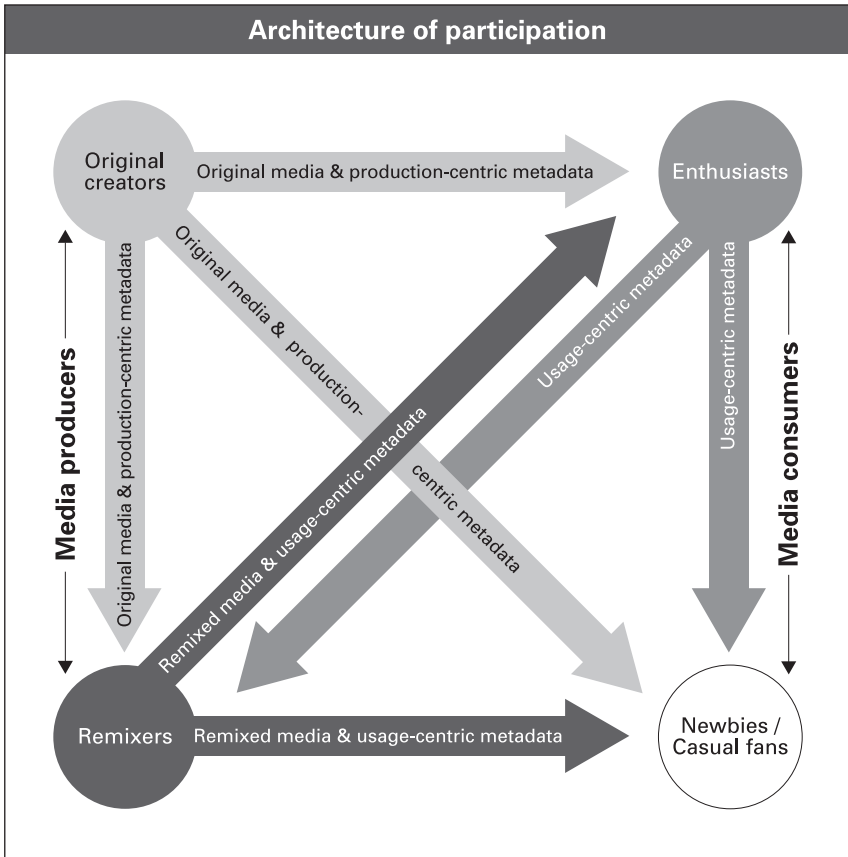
Architecture of participation

Original creators

Original media & production-centric metadata

Enthusiasts

Original media & production-centric metadata

Original media & production-centric metadata

Usage-centric metadata

Usage-centric metadata

Media producers

Remixed media & usage-centric metadata

Media consumers

Remixers

Remixed media & usage-centric metadata

Newbies / Casual fans